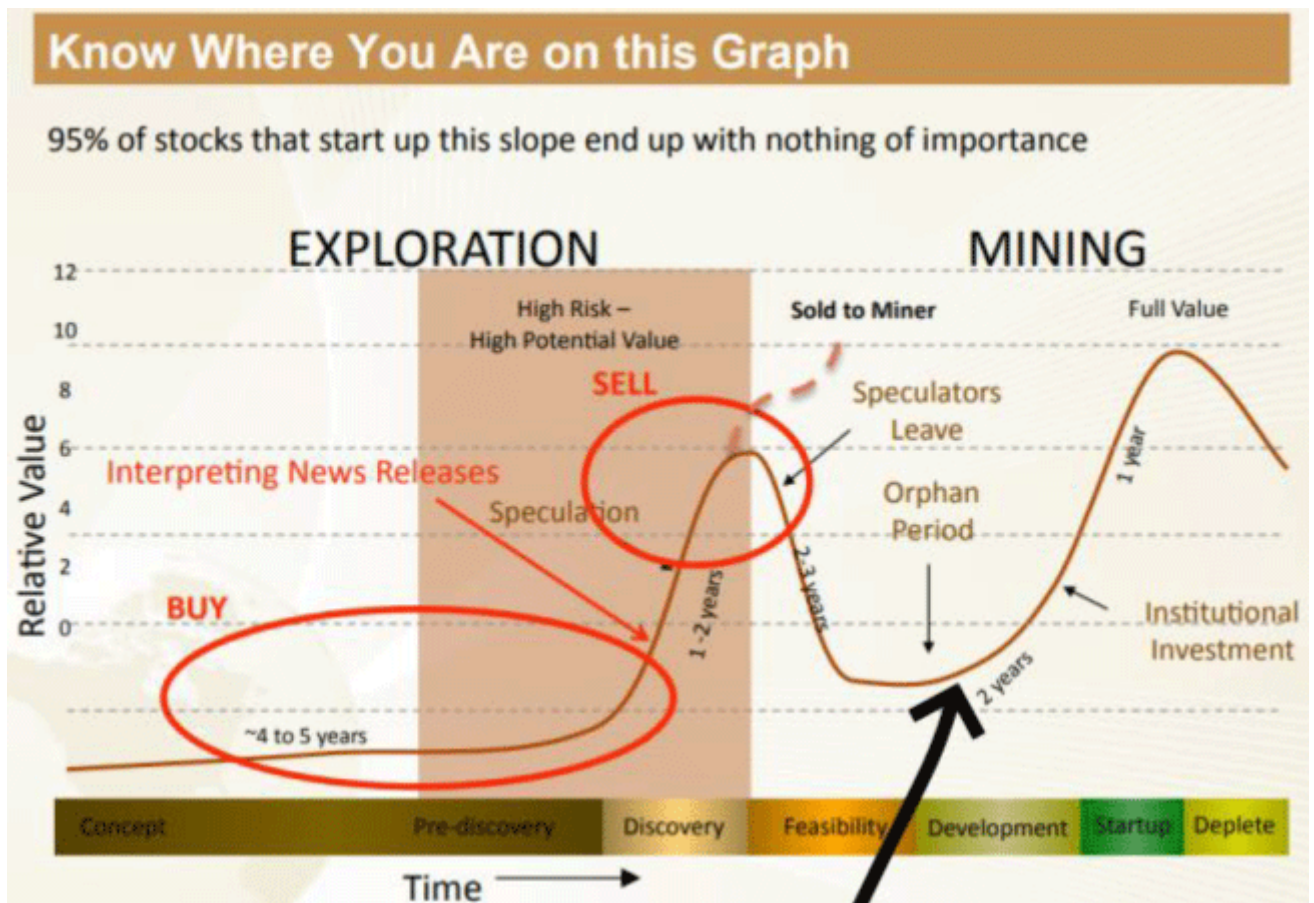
Know Where You Are on this Graph

95% of stocks that start up this slope end up with nothing of importance

EXPLORATION

MINING

12
10
8
6
4
2
0

Relative Value

High Risk – High Potential Value

Sold to Miner

Full Value

SELL

Speculators Leave

Interpreting News Releases

Speculation

Orphan Period

1 year

BUY

1 -2 years

2-3 years

Institutional Investment

2 years

~4 to 5 years

Concept | Pre-discovery | Discovery | Feasibility | Development | Startup | Deplete

Time